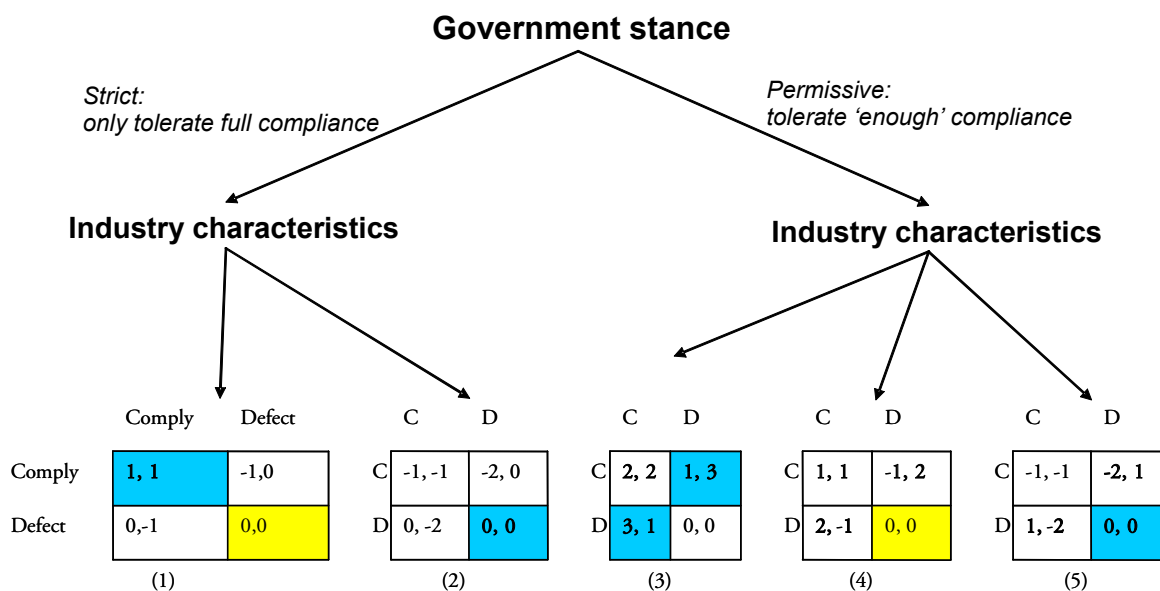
Government stance

Strict:
only tolerate full compliance

Permissive:
tolerate 'enough' compliance

Industry characteristics

Industry characteristics

(1)

| | Comply | Defect |
|---|---|---|
| Comply | 1, 1 | -1,0 |
| Defect | 0,-1 | 0,0 |

(2)

| | C | D |
|---|---|---|
| C | -1, -1 | -2, 0 |
| D | 0, -2 | 0, 0 |

(3)

| | C | D |
|---|---|---|
| C | 2, 2 | 1, 3 |
| D | 3, 1 | 0, 0 |

(4)

| | C | D |
|---|---|---|
| C | 1, 1 | -1, 2 |
| D | 2, -1 | 0, 0 |

(5)

| | C | D |
|---|---|---|
| C | -1, -1 | -2, 1 |
| D | 1, -2 | 0, 0 |